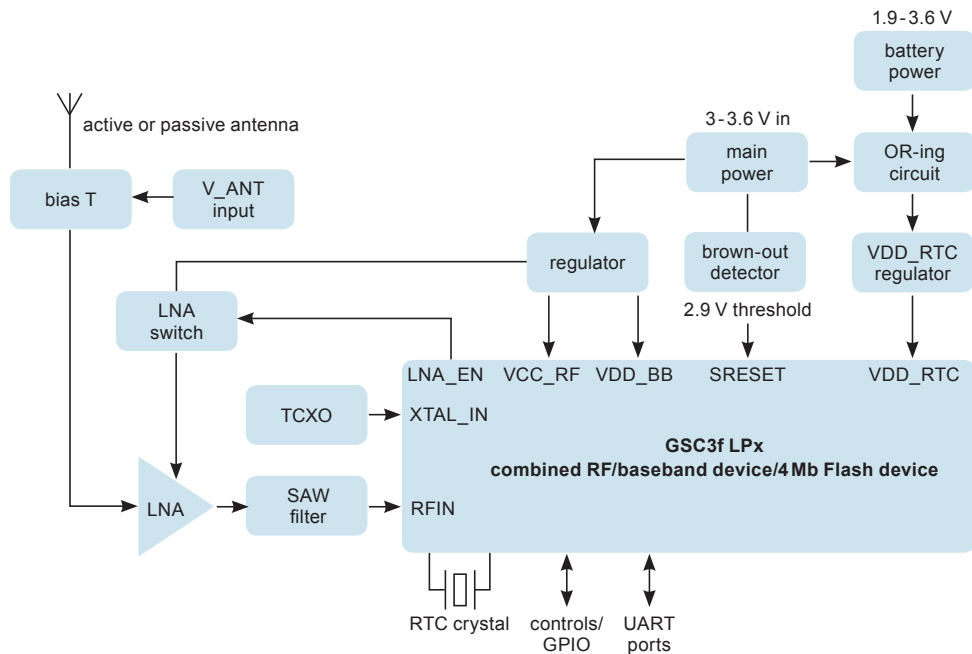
1.9 - 3.6 V

battery power

active or passive antenna

3 - 3.6 V in

main power

OR-ing circuit

bias T

V_ANT input

regulator

brown-out detector

VDD_RTC regulator

LNA switch

2.9 V threshold

LNA_EN

VCC_RF

VDD_BB

SRESET

VDD_RTC

TCXO

XTAL_IN

GSC3f LPx
combined RF/baseband device/4 Mb Flash device

LNA

SAW filter

RFIN

RTC crystal

controls/ GPIO

UART ports